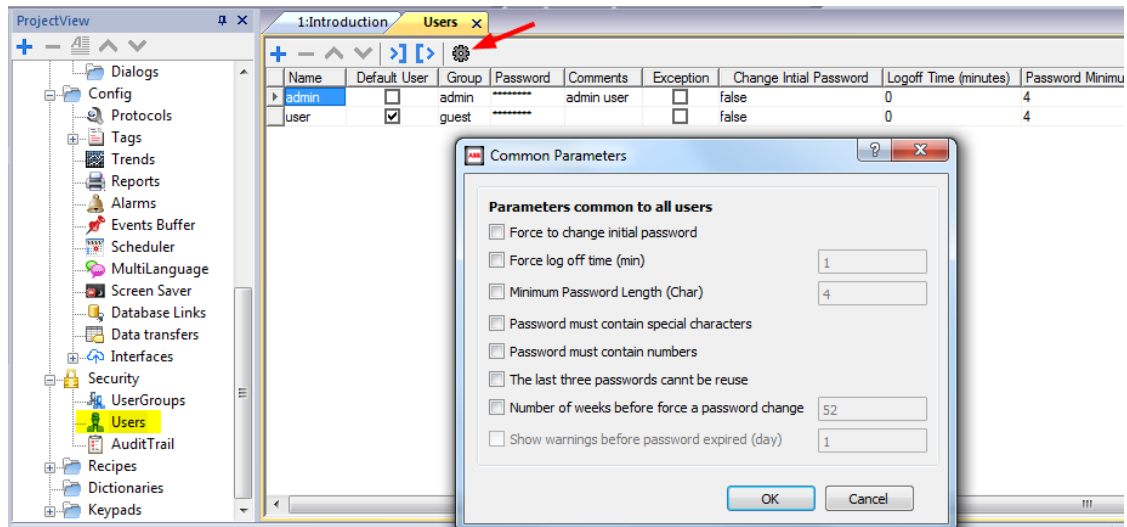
ProjectView
Dialogs
Config
Protocols
Tags
Trends
Reports
Alarms
Events Buffer
Scheduler
MultiLanguage
Screen Saver
Database Links
Data transfers
Interfaces
Security
UserGroups
Users
AuditTrail
Recipes
Dictionaries
Keypads

1:Introduction
Users

| Name | Default User | Group | Password | Comments | Exception | Change Intial Password | Logoff Time (minutes) | Password Minimu |
|---|---|---|---|---|---|---|---|---|
| admin | ☐ | admin | ******** | admin user | ☐ | false | 0 | 4 |
| user | ☑ | guest | ******** | | ☐ | false | 0 | 4 |

Common Parameters
Parameters common to all users
Force to change initial password
Force log off time (min) 1
Minimum Password Length (Char) 4
Password must contain special characters
Password must contain numbers
The last three passwords cannt be reuse
Number of weeks before force a password change 52
Show warnings before password expired (day) 1
OK
Cancel